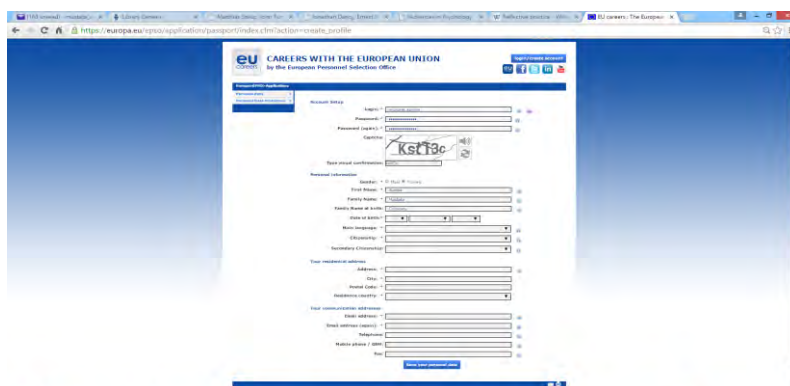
https://europa.eu/epso/application/passport/index.cfm?action=create_profile

EU careers: The European

eu careers

CAREERS WITH THE EUROPEAN UNION
by the European Personnel Selection Office

Login/create account

Passport/EPSO Application

Account Setup

Login: *

Password: *

Password (again): *

Captcha:

Kst13c

Type visual confirmation:

Personal information

Gender: * Male Female

First Name: *

Family Name: *

Family Name at birth:

Date of Birth: *

Main language: *

Citizenship: *

Secondary Citizenship:

Your residential address

Address: *

City: *

Postal Code: *

Residence country: *

Your communication addresses

Email address: *

Email address (again): *

Telephone:

Mobile phone / GSM:

Fax:

Save your personal data